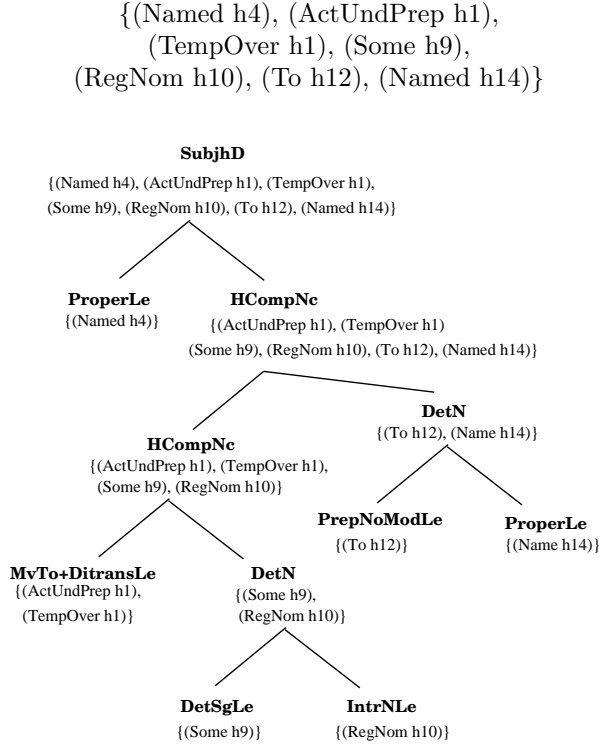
{(Named h4), (ActUndPrep h1), (TempOver h1), (Some h9), (RegNom h10), (To h12), (Named h14)}

**SubjhD**
{(Named h4), (ActUndPrep h1), (TempOver h1), (Some h9), (RegNom h10), (To h12), (Named h14)}

**ProperLe**
{(Named h4)}

**HCompNc**
{(ActUndPrep h1), (TempOver h1) (Some h9), (RegNom h10), (To h12), (Named h14)}

**HCompNc**
{(ActUndPrep h1), (TempOver h1), (Some h9), (RegNom h10)}

**DetN**
{(To h12), (Name h14)}

**PrepNoModLe**
{(To h12)}

**ProperLe**
{(Name h14)}

**MvTo+DitransLe**
{(ActUndPrep h1), (TempOver h1)}

**DetN**
{(Some h9), (RegNom h10)}

**DetSgLe**
{(Some h9)}

**IntrNLe**
{(RegNom h10)}